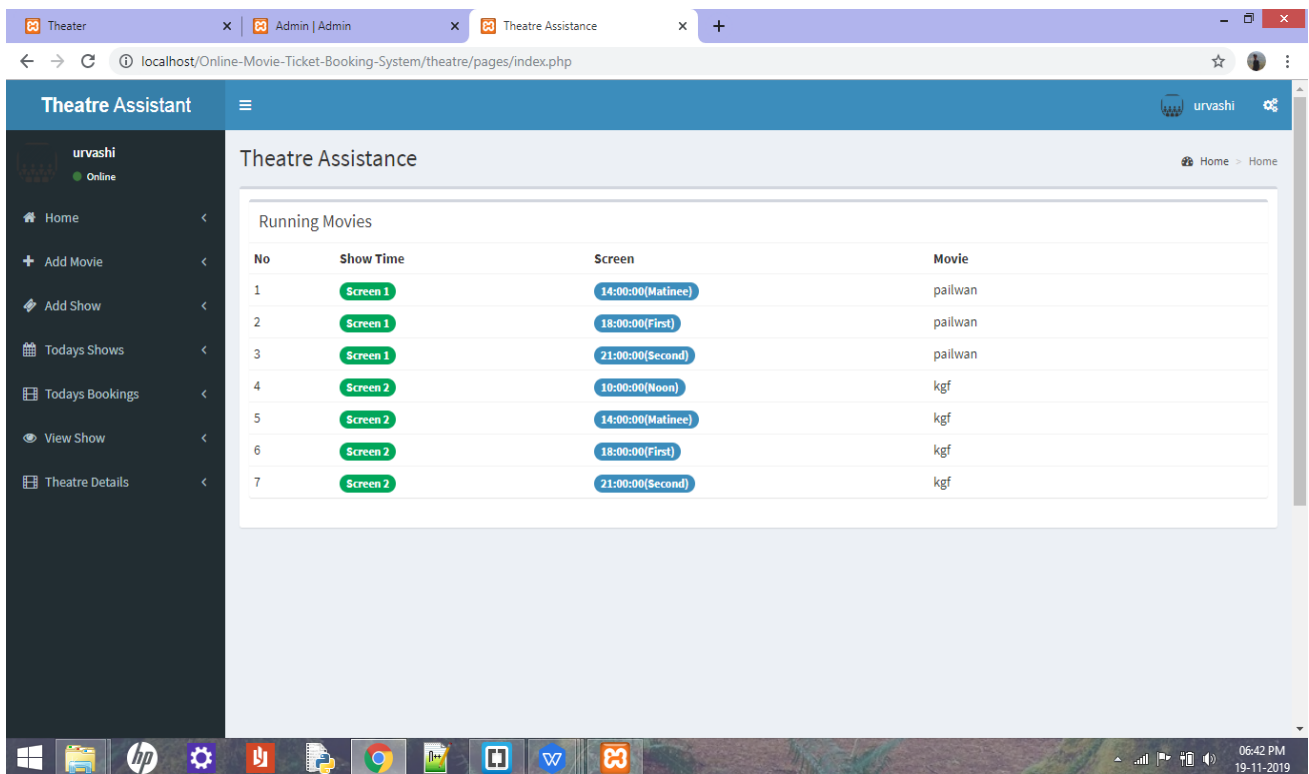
Theater
Admin | Admin
Theatre Assistance
+

localhost/Online-Movie-Ticket-Booking-System/theatre/pages/index.php

Theatre Assistant
urvashi

urvashi
Online

Home
Add Movie
Add Show
Todays Shows
Todays Bookings
View Show
Theatre Details

Theatre Assistance
Home > Home

Running Movies

| No | Show Time | Screen | Movie |
|---|---|---|---|
| 1 | Screen 1 | 14:00:00(Matinee) | pailwan |
| 2 | Screen 1 | 18:00:00(First) | pailwan |
| 3 | Screen 1 | 21:00:00(Second) | pailwan |
| 4 | Screen 2 | 10:00:00(Noon) | kgf |
| 5 | Screen 2 | 14:00:00(Matinee) | kgf |
| 6 | Screen 2 | 18:00:00(First) | kgf |
| 7 | Screen 2 | 21:00:00(Second) | kgf |

06:42 PM
19-11-2019